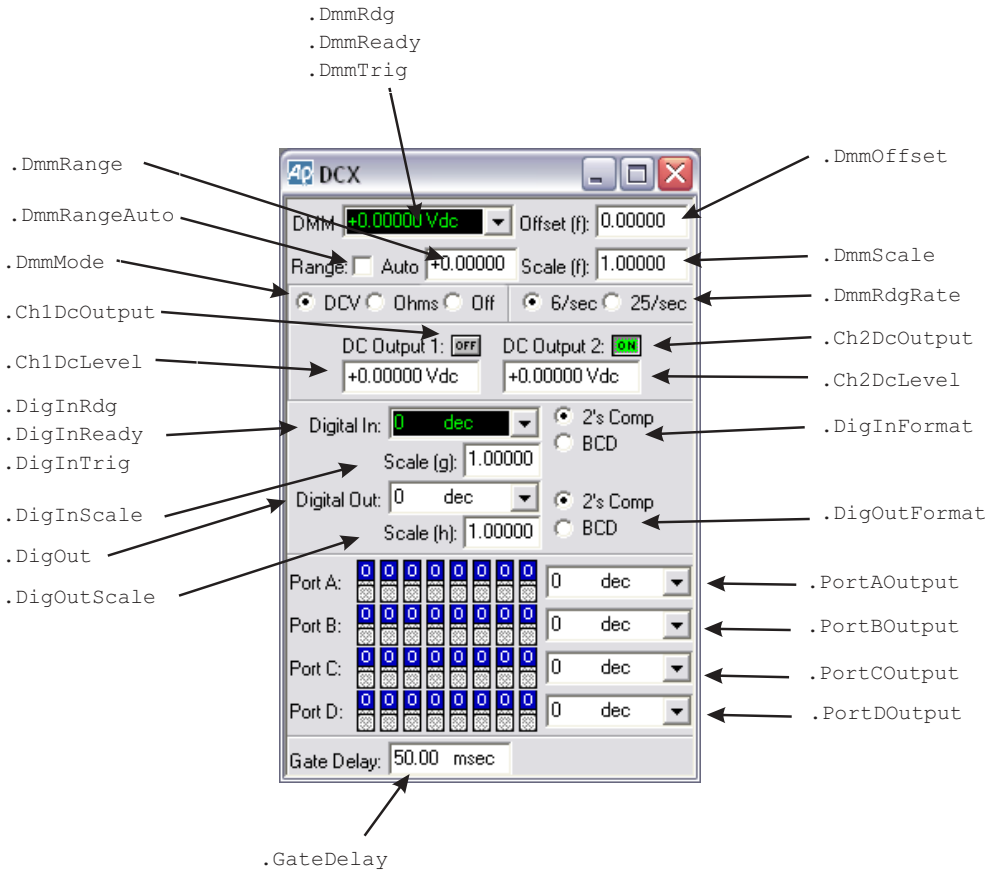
.DmmRdg
.DmmReady
.DmmTrig

.DmmRange
.DmmRangeAuto
.DmmMode
.Ch1DcOutput
.Ch1DcLevel
.DigInRdg
.DigInReady
.DigInTrig
.DigInScale
.DigOut
.DigOutScale

DCX

DMM +0.00000 Vdc Offset (f): 0.00000
Range: Auto +0.00000 Scale (f): 1.00000
DCV Ohms Off 6/sec 25/sec
DC Output 1: OFF DC Output 2: ON
+0.00000 Vdc +0.00000 Vdc
Digital In: 0 dec 2's Comp BCD
Scale (g): 1.00000
Digital Out: 0 dec 2's Comp BCD
Scale (h): 1.00000

| | | | | | | | | | |
|---|---|---|---|---|---|---|---|---|---|
| Port A: | 0 | 0 | 0 | 0 | 0 | 0 | 0 | 0 | 0 dec |
| Port B: | 0 | 0 | 0 | 0 | 0 | 0 | 0 | 0 | 0 dec |
| Port C: | 0 | 0 | 0 | 0 | 0 | 0 | 0 | 0 | 0 dec |
| Port D: | 0 | 0 | 0 | 0 | 0 | 0 | 0 | 0 | 0 dec |

Gate Delay: 50.00 msec

.DmmOffset
.DmmScale
.DmmRdgRate
.Ch2DcOutput
.Ch2DcLevel
.DigInFormat
.DigOutFormat
.PortAOutput
.PortBOutput
.PortCOutput
.PortDOutput

.GateDelay